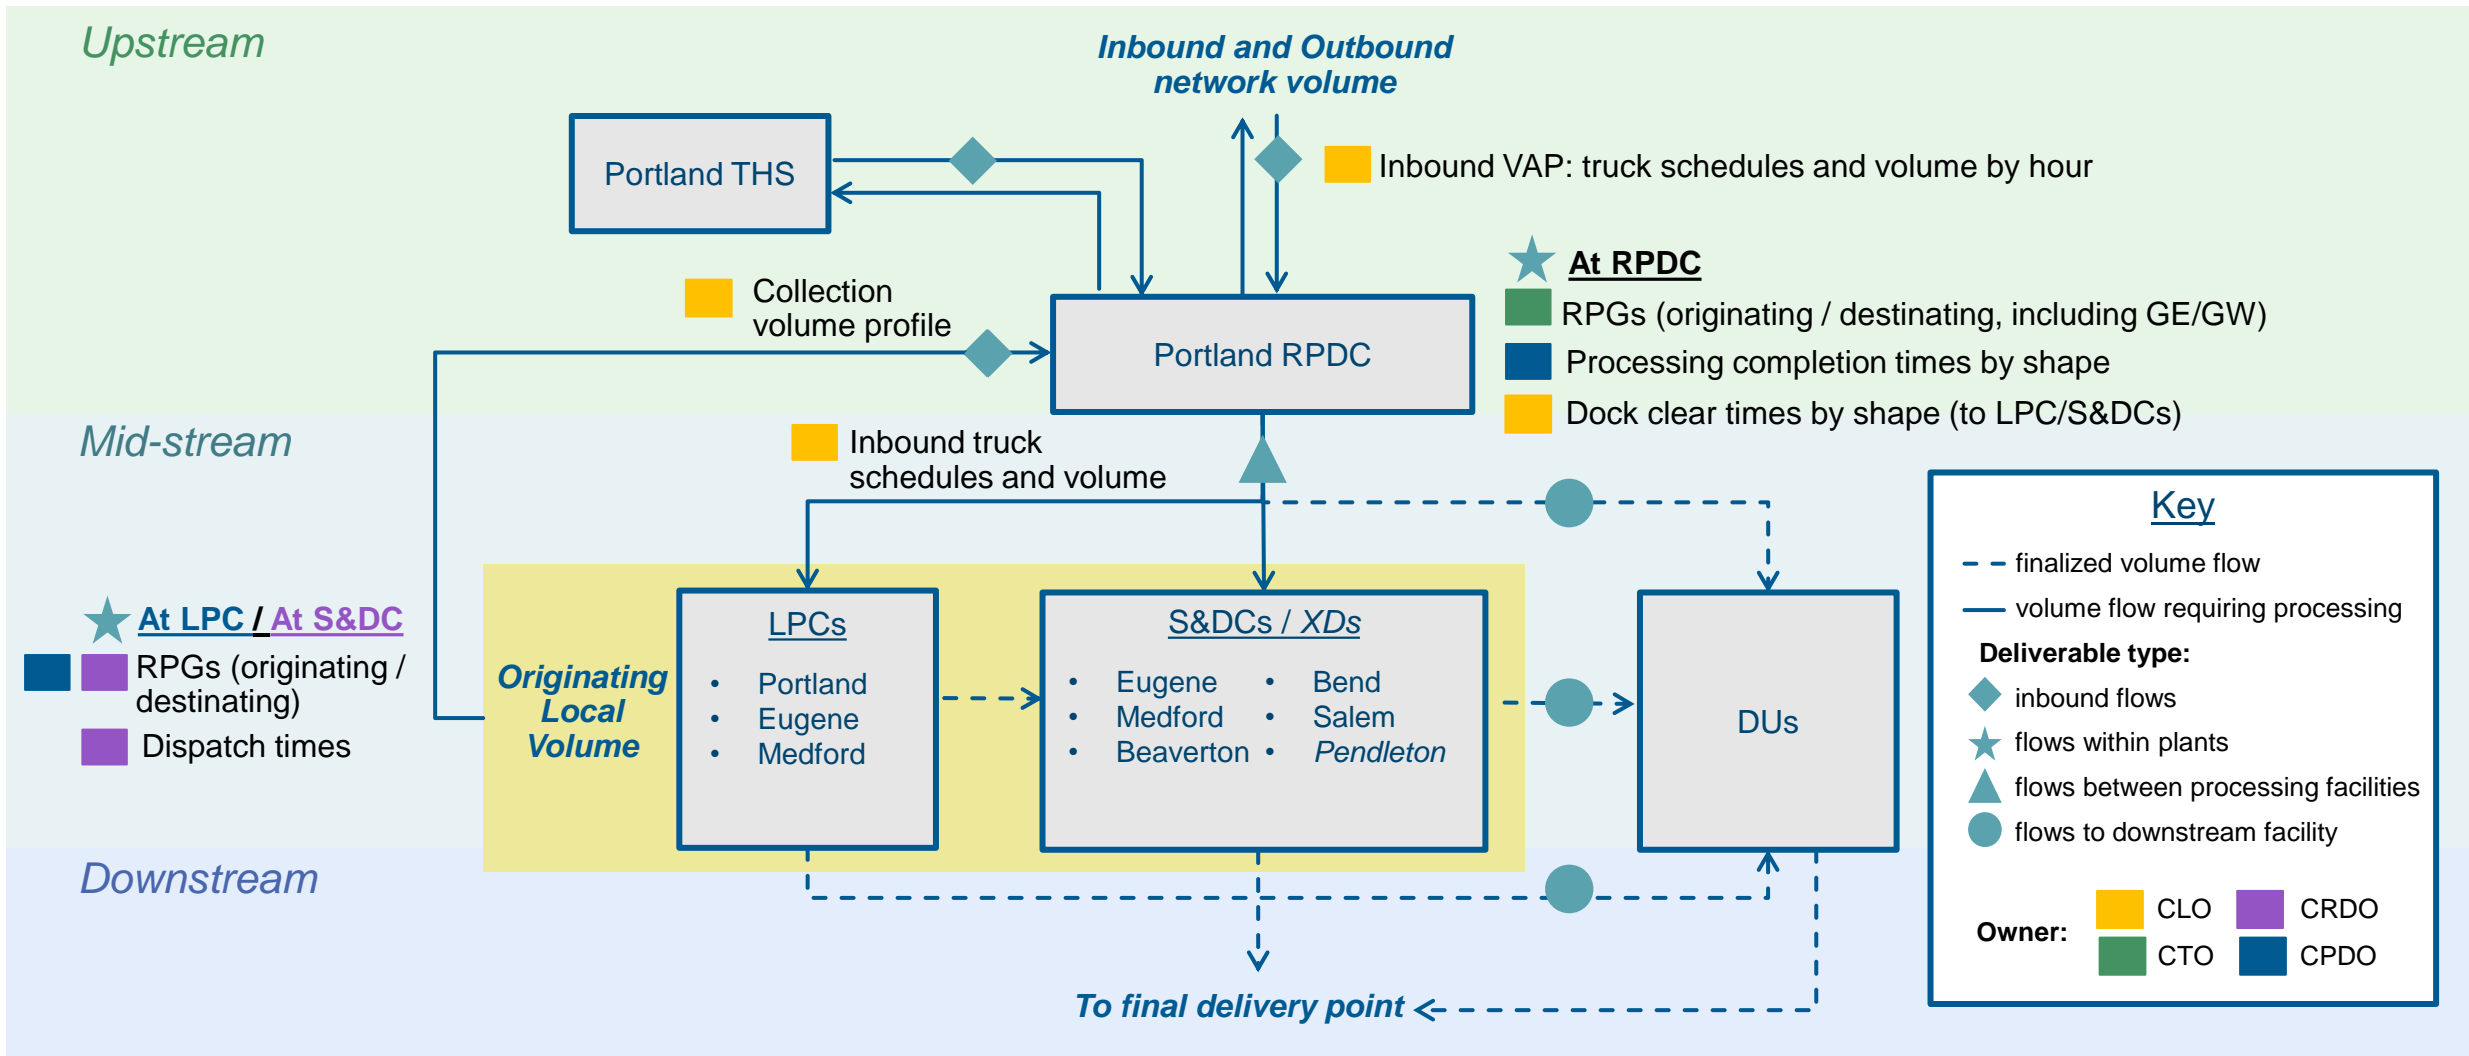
Upstream

Inbound and Outbound network volume

Portland THS

Inbound VAP: truck schedules and volume by hour

At RPDC
RPGs (originating / destinating, including GE/GW)
Processing completion times by shape
Dock clear times by shape (to LPC/S&DCs)

Collection volume profile

Portland RPDC

Mid-stream

Inbound truck schedules and volume

Key
finalized volume flow
volume flow requiring processing
Deliverable type:
inbound flows
flows within plants
flows between processing facilities
flows to downstream facility
Owner:
CLO
CRDO
CTO
CPDO

At LPC / At S&DC
RPGs (originating / destinating)
Dispatch times

Originating Local Volume

LPCs
• Portland
• Eugene
• Medford

S&DCs / XDs
• Eugene
• Medford
• Beaverton
• Bend
• Salem
• Pendleton

DUs

Downstream

To final delivery point